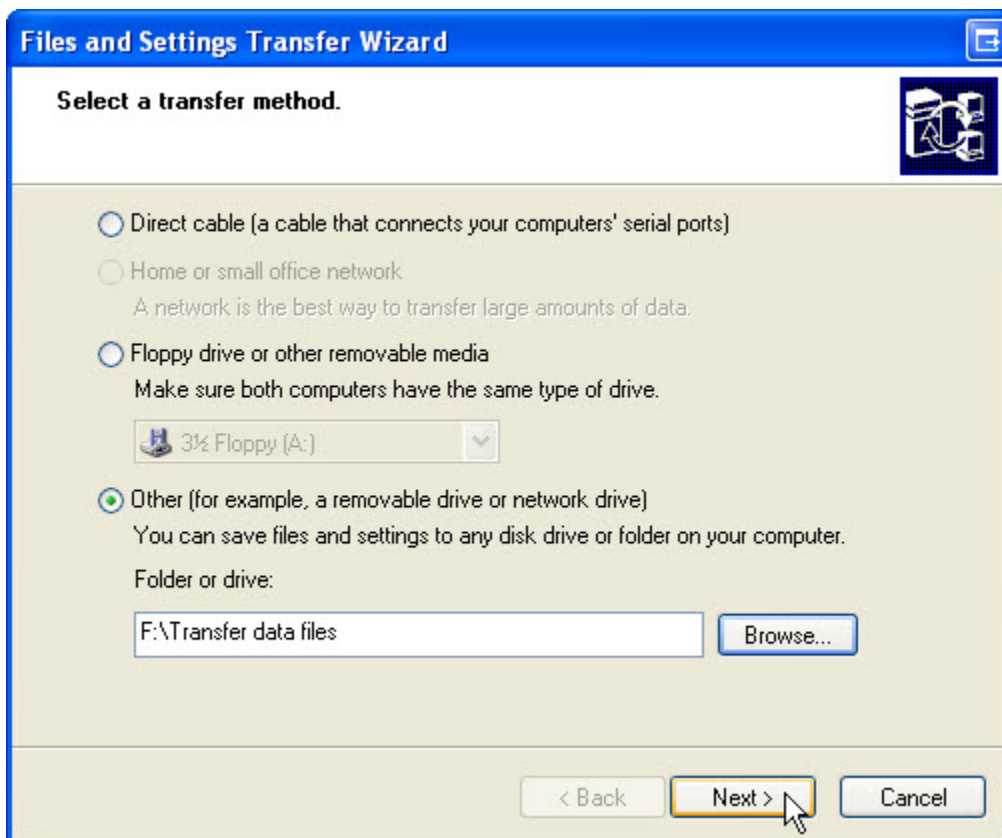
Files and Settings Transfer Wizard

Select a transfer method.

Direct cable (a cable that connects your computers' serial ports)

Home or small office network

A network is the best way to transfer large amounts of data.

Floppy drive or other removable media

Make sure both computers have the same type of drive.

3½ Floppy (A:)

Other (for example, a removable drive or network drive)

You can save files and settings to any disk drive or folder on your computer.

Folder or drive:

F:\Transfer data files

Browse...

< Back

Next >

Cancel